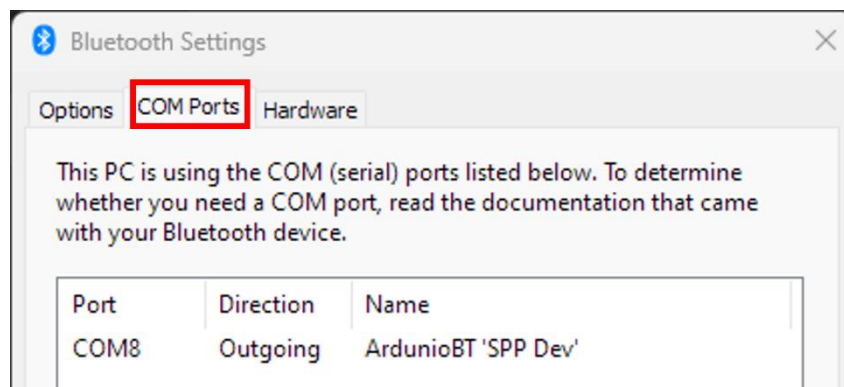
Bluetooth Settings

Options | COM Ports | Hardware

This PC is using the COM (serial) ports listed below. To determine whether you need a COM port, read the documentation that came with your Bluetooth device.

| Port | Direction | Name |
|---|---|---|
| COM8 | Outgoing | ArdunioBT 'SPP Dev' |